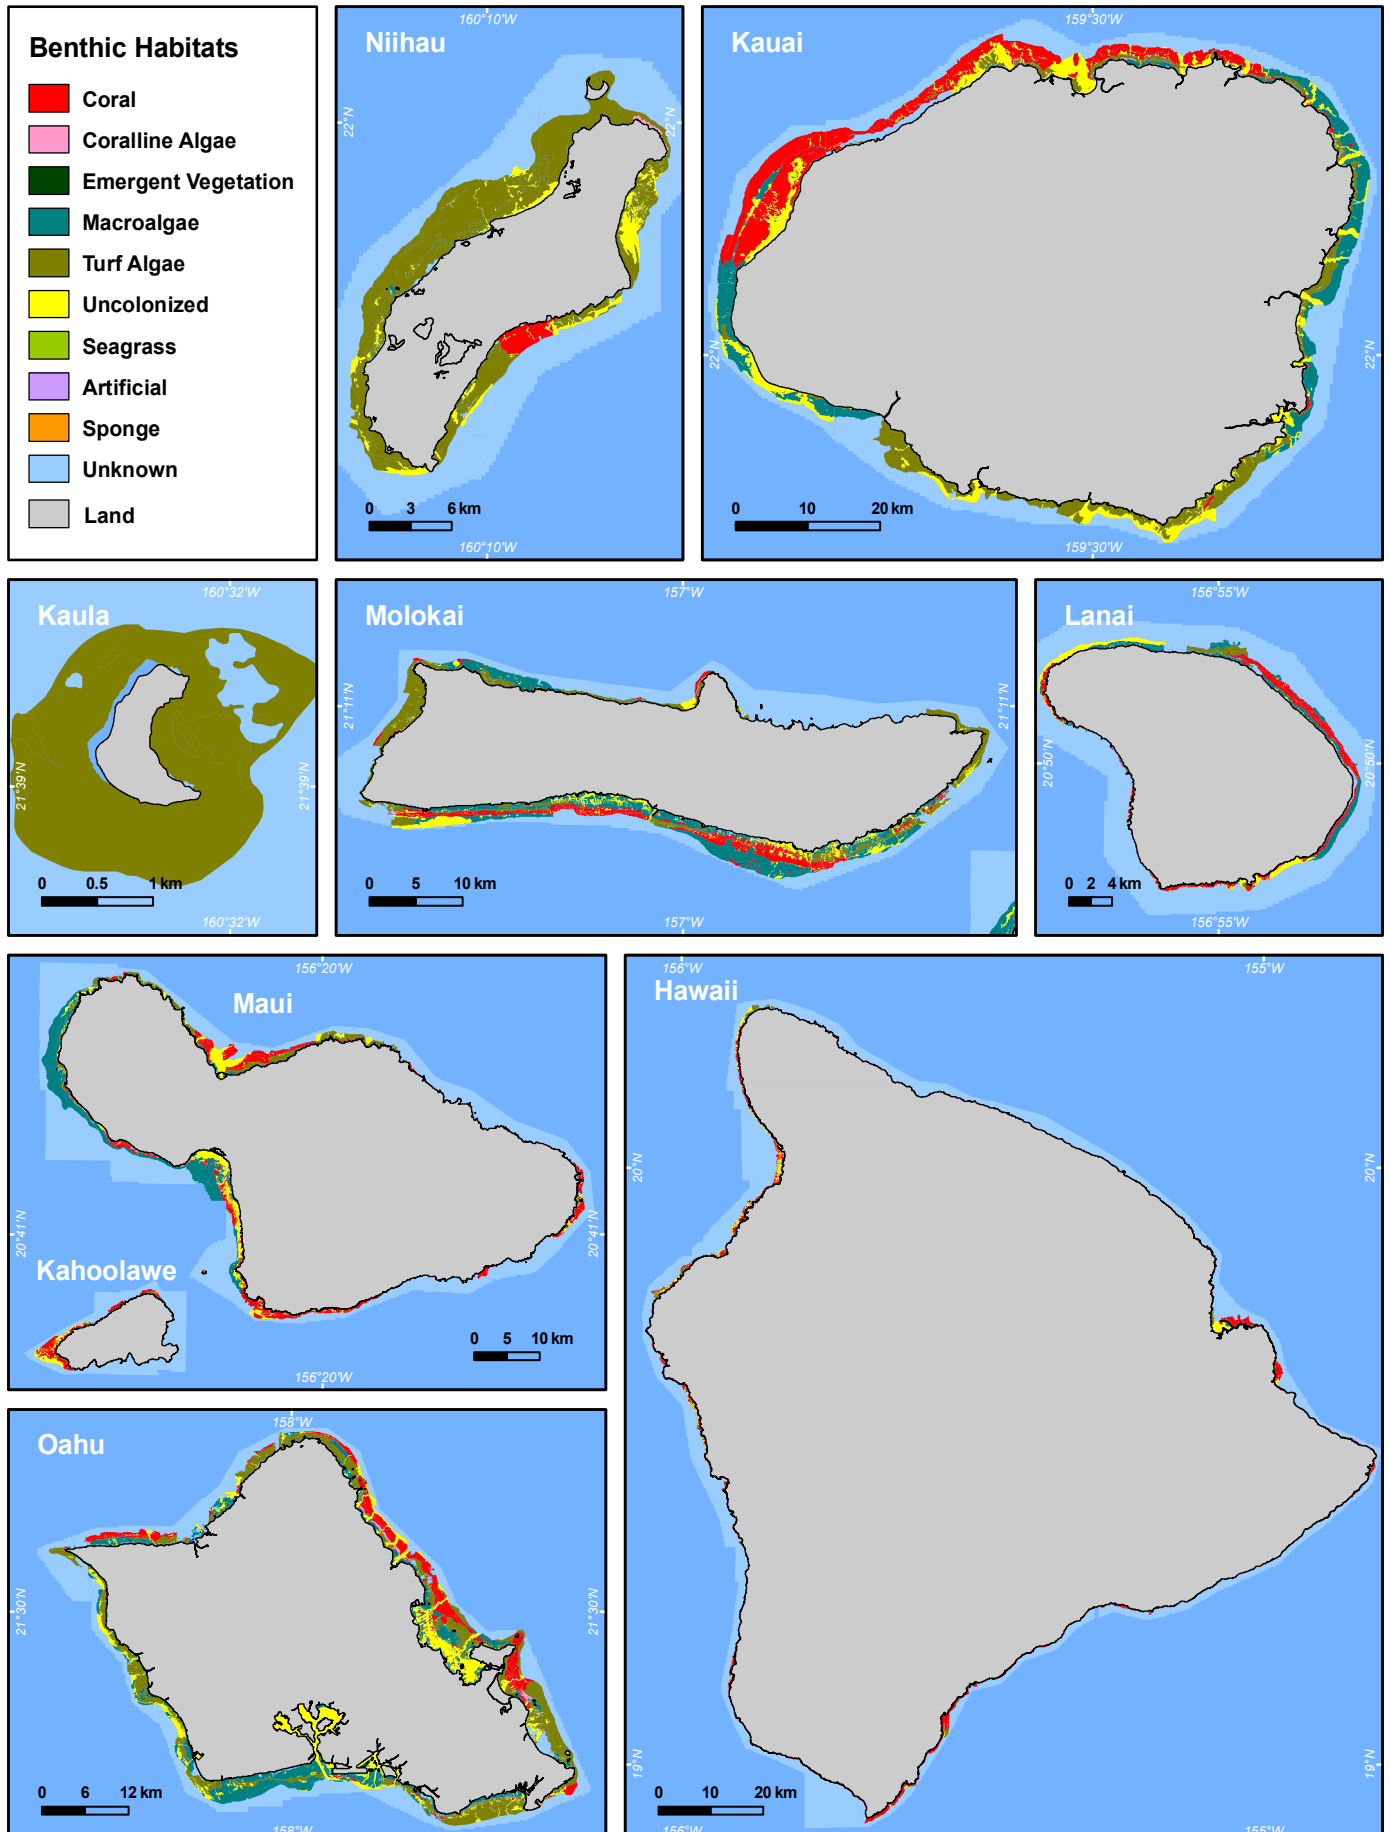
Benthic Habitats
Coral
Coralline Algae
Emergent Vegetation
Macroalgae
Turf Algae
Uncolonized
Seagrass
Artificial
Sponge
Unknown
Land

Niihau
160°10'W
22°N
22°N
0 3 6 km
160°10'W

Kauai
159°30'W
22°N
22°N
0 10 20 km
159°30'W

Kaula
160°32'W
21°39'N
21°39'N
0 0.5 1 km
160°32'W

Molokai
157°W
21°11'N
21°11'N
0 5 10 km
157°W

Lanai
156°55'W
20°50'N
20°50'N
0 2 4 km
156°55'W

Maui
156°20'W
20°41'N
20°41'N
Kahoolawe
0 5 10 km
156°20'W

Hawaii
156°W
155°W
20°N
20°N
19°N
19°N
0 10 20 km
156°W
155°W

Oahu
158°W
21°30'N
21°30'N
0 6 12 km
158°W